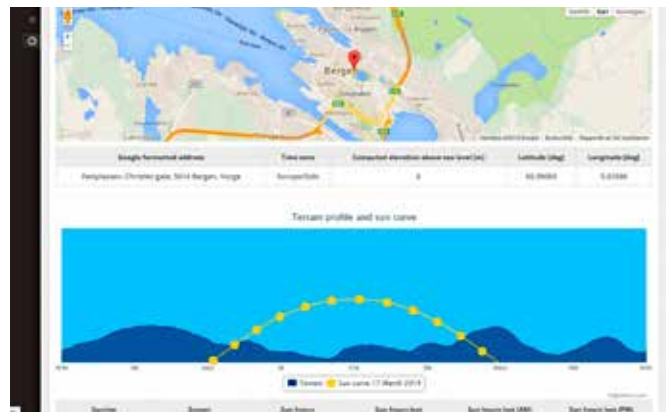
Bergen

| Google formatted address | Time zone | Computed elevation above sea level [m] | Latitude [deg] | Longitude [deg] |
|---|---|---|---|---|
| Festplassen, Christies gate, 5014 Bergen, Norge | Europe/Oslo | 8 | 60.39083 | 5.32596 |

Terrain profile and sun curve

Terrain   Sun curve: 17 March 2015

Sunrise   Sunset   Sun hours   Sun hours lost   Sun hours lost (AM)   Sun hours lost (PM)